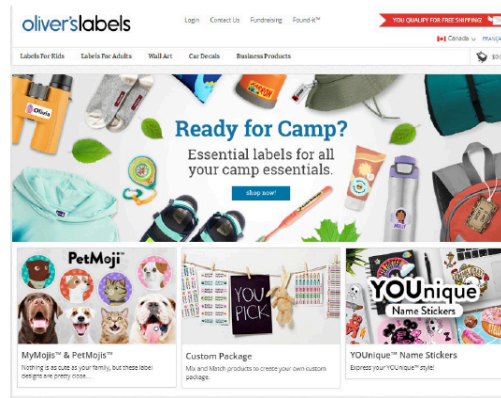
oliver'slabels

Login Contact Us Fundraising Found-it™

YOU QUALIFY FOR FREE SHIPPING!

Canada français

Labels For Kids Labels For Adults Wall Art Car Decals Business Products

$0

Ready for Camp?

Essential labels for all your camp essentials.

Shop now!

PetMoji

MyMojis™ & PetMojis™

Nothing is as cute as your family, but these label designs are pretty close...

YOU PICK

Custom Package

Mix and Match products to create your own custom package.

YOUnique Name Stickers

YOUnique™ Name Stickers

Express your YOUnique™ style!